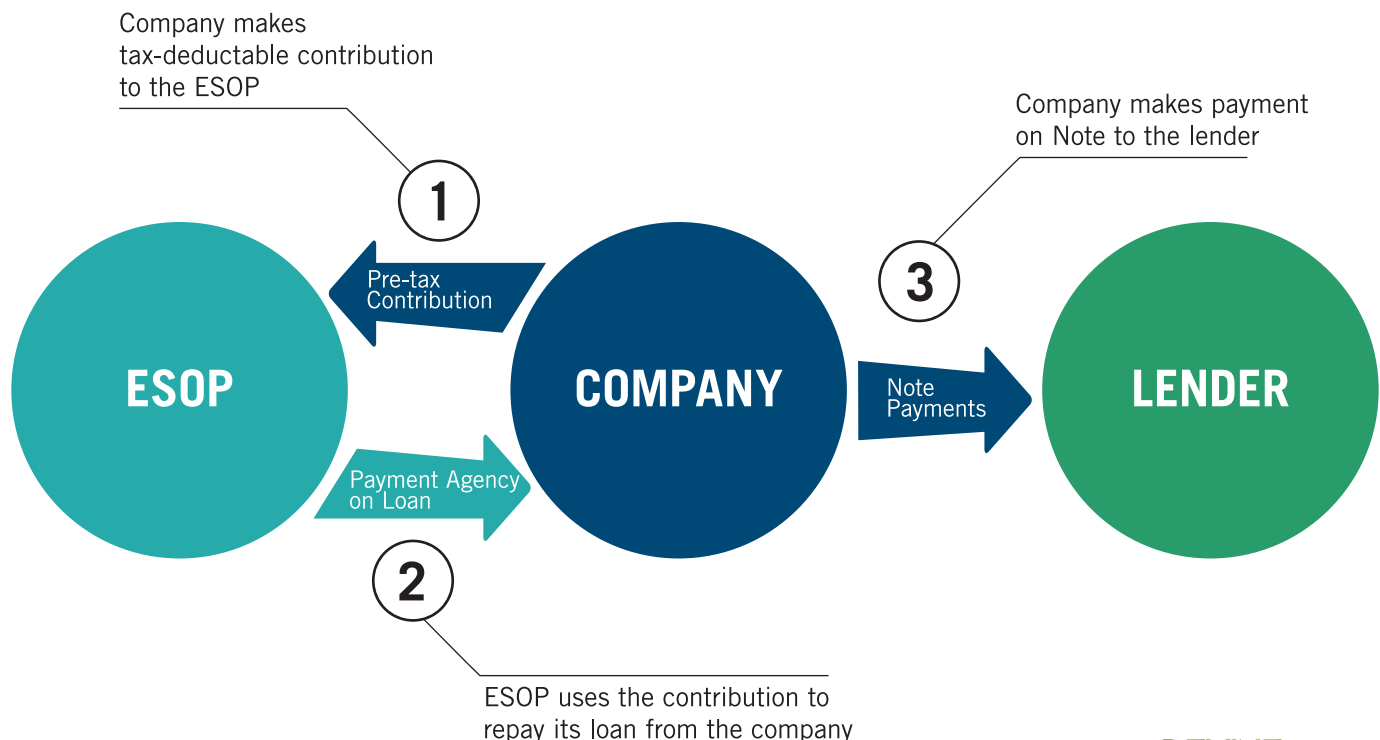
Company makes tax-deductable contribution to the ESOP

1

Pre-tax Contribution

Company makes payment on Note to the lender

3

ESOP

COMPANY

Note Payments

LENDER

Payment Agency on Loan

2

ESOP uses the contribution to repay its loan from the company